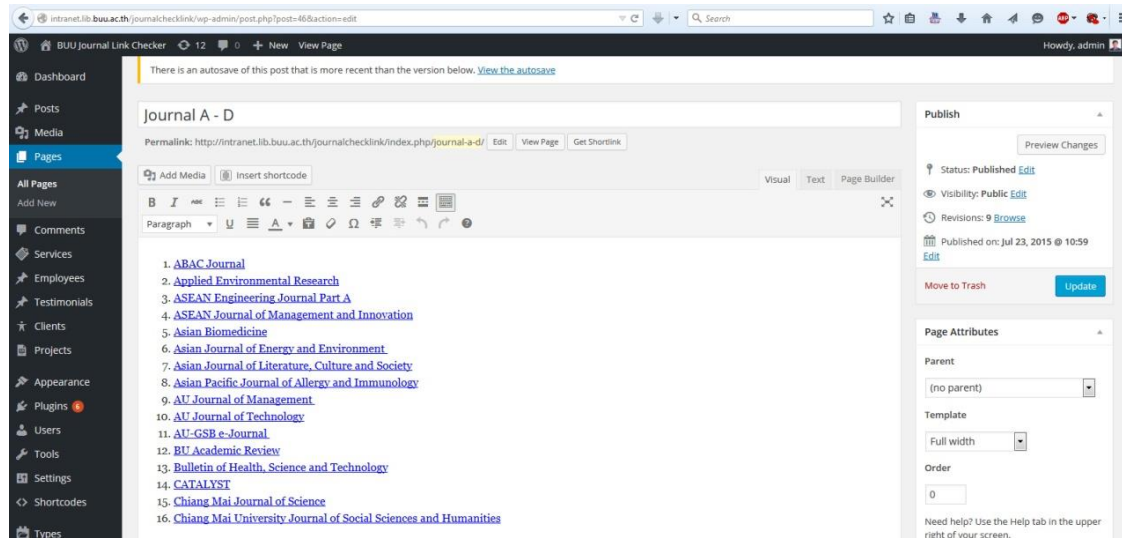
intranet.lib.buu.ac.th/journalchecklink/wp-admin/post.php?post=46&action=edit

Search

BUU Journal Link Checker 12 0 + New View Page

Howdy, admin

Dashboard

Posts

Media

Pages

All Pages

Add New

Comments

Services

Employees

Testimonials

Clients

Projects

Appearance

Plugins 6

Users

Tools

Settings

Shortcodes

Types

There is an autosave of this post that is more recent than the version below. View the autosave

Journal A - D

Permalink: http://intranet.lib.buu.ac.th/journalchecklink/index.php/journal-a-d/ Edit View Page Get Shortlink

Add Media Insert shortcode

Visual Text Page Builder

Paragraph

1. ABAC Journal
2. Applied Environmental Research
3. ASEAN Engineering Journal Part A
4. ASEAN Journal of Management and Innovation
5. Asian Biomedicine
6. Asian Journal of Energy and Environment
7. Asian Journal of Literature, Culture and Society
8. Asian Pacific Journal of Allergy and Immunology
9. AU Journal of Management
10. AU Journal of Technology
11. AU-GSB e-Journal
12. BU Academic Review
13. Bulletin of Health, Science and Technology
14. CATALYST
15. Chiang Mai Journal of Science
16. Chiang Mai University Journal of Social Sciences and Humanities

Publish

Preview Changes

Status: Published Edit

Visibility: Public Edit

Revisions: 9 Browse

Published on: Jul 23, 2015 @ 10:59 Edit

Move to Trash

Update

Page Attributes

Parent

(no parent)

Template

Full width

Order

0

Need help? Use the Help tab in the upper right of your screen.